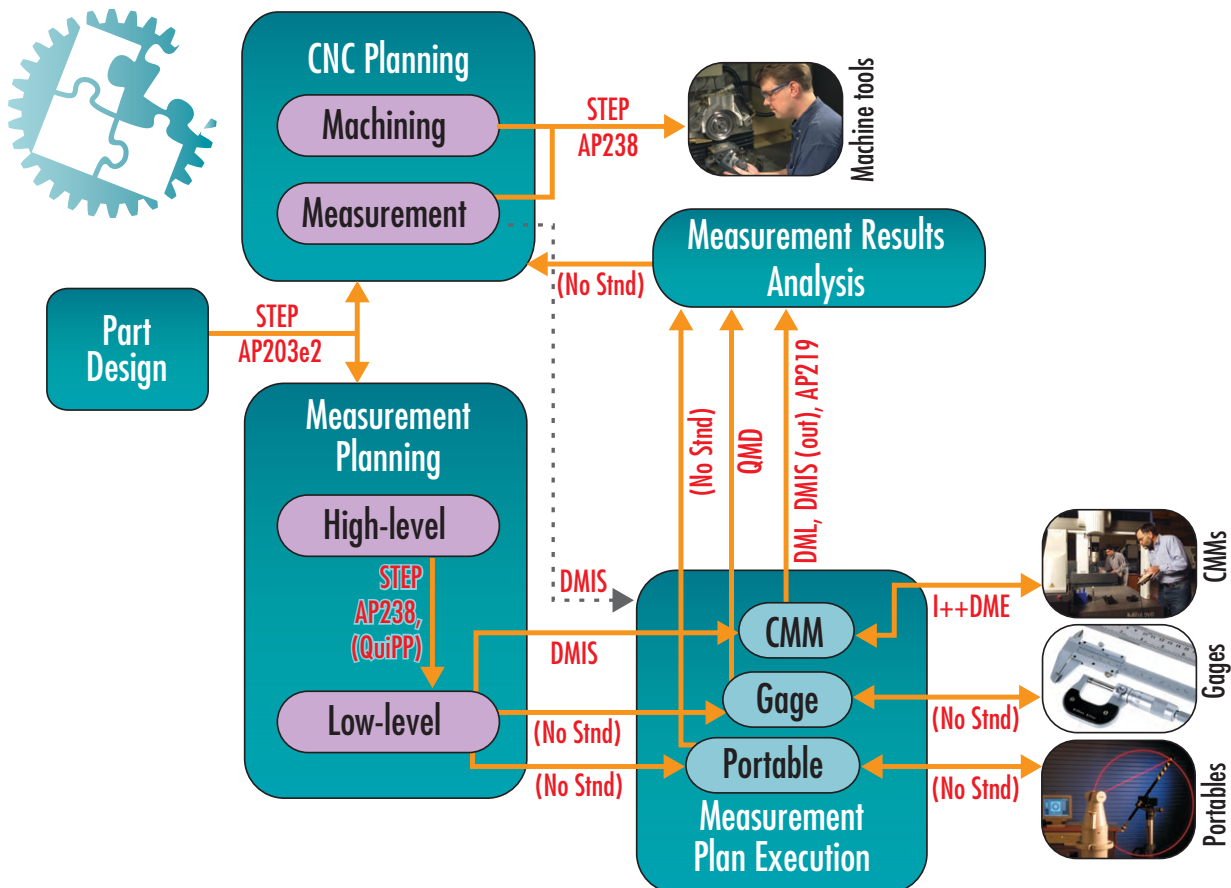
CNC Planning

Machining

Measurement

STEP
AP238

Machine tools

Measurement Results Analysis

(No Stnd)

Part Design

STEP
AP203e2

Measurement Planning

High-level

STEP
AP238,
(QuiPP)

Low-level

(No Stnd)

QMD

DML, DMIS (out), AP219

DMIS

DMIS

CMM

I++DME

CMMs

Gage

(No Stnd)

(No Stnd)

Gages

Portable

(No Stnd)

(No Stnd)

Portables

Measurement Plan Execution